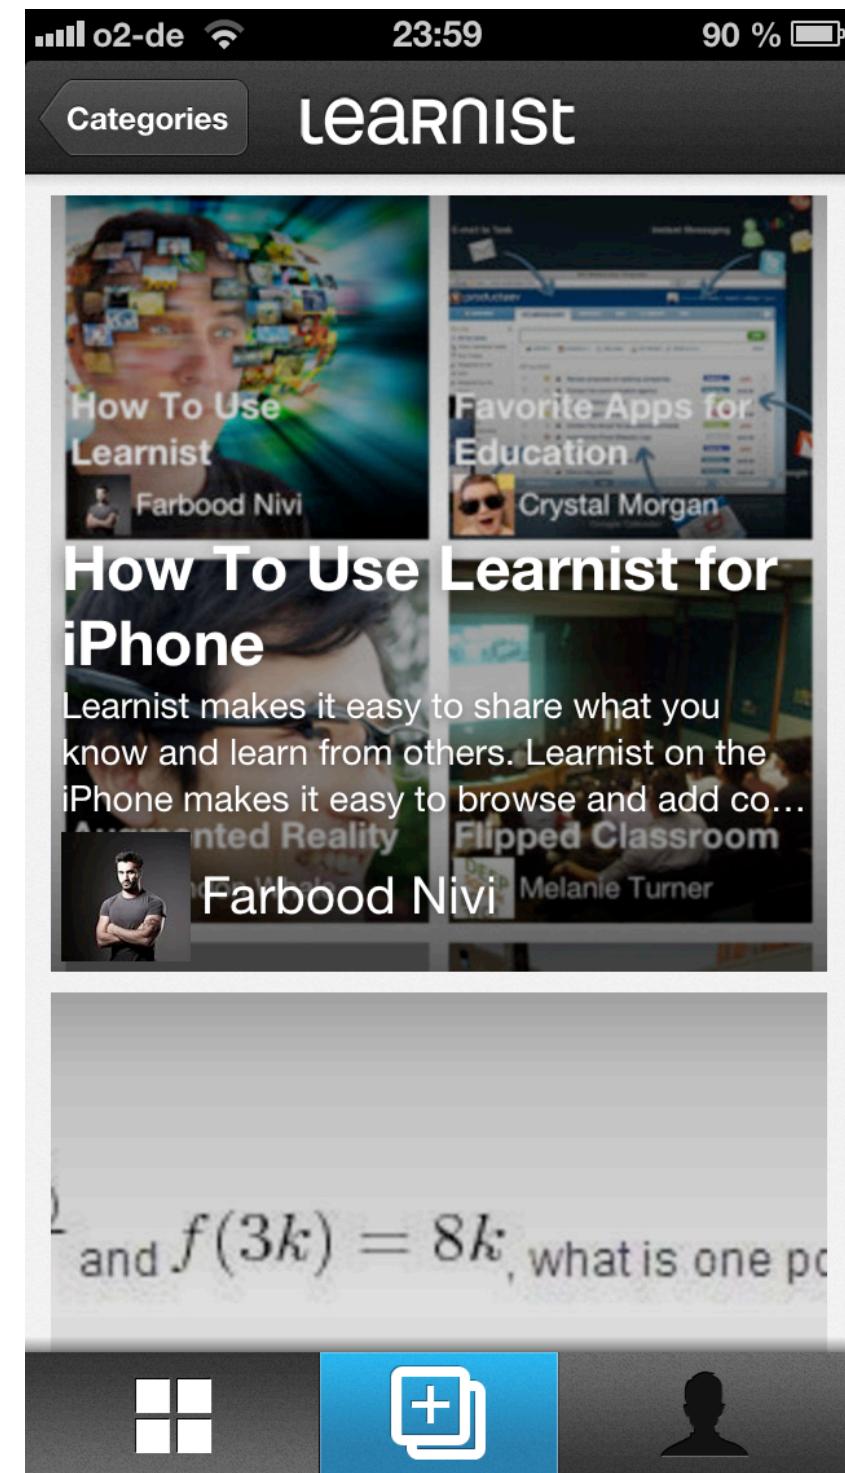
o2-de 23:59 90 %

Categories learnist

How To Use Learnist
Farbood Nivi

Favorite Apps for Education
Crystal Morgan

How To Use Learnist for iPhone

Learnist makes it easy to share what you know and learn from others. Learnist on the iPhone makes it easy to browse and add co…

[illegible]nted Reality

Flipped Classroom
Melanie Turner

Farbood Nivi

and $f(3k) = 8k$, what is one po